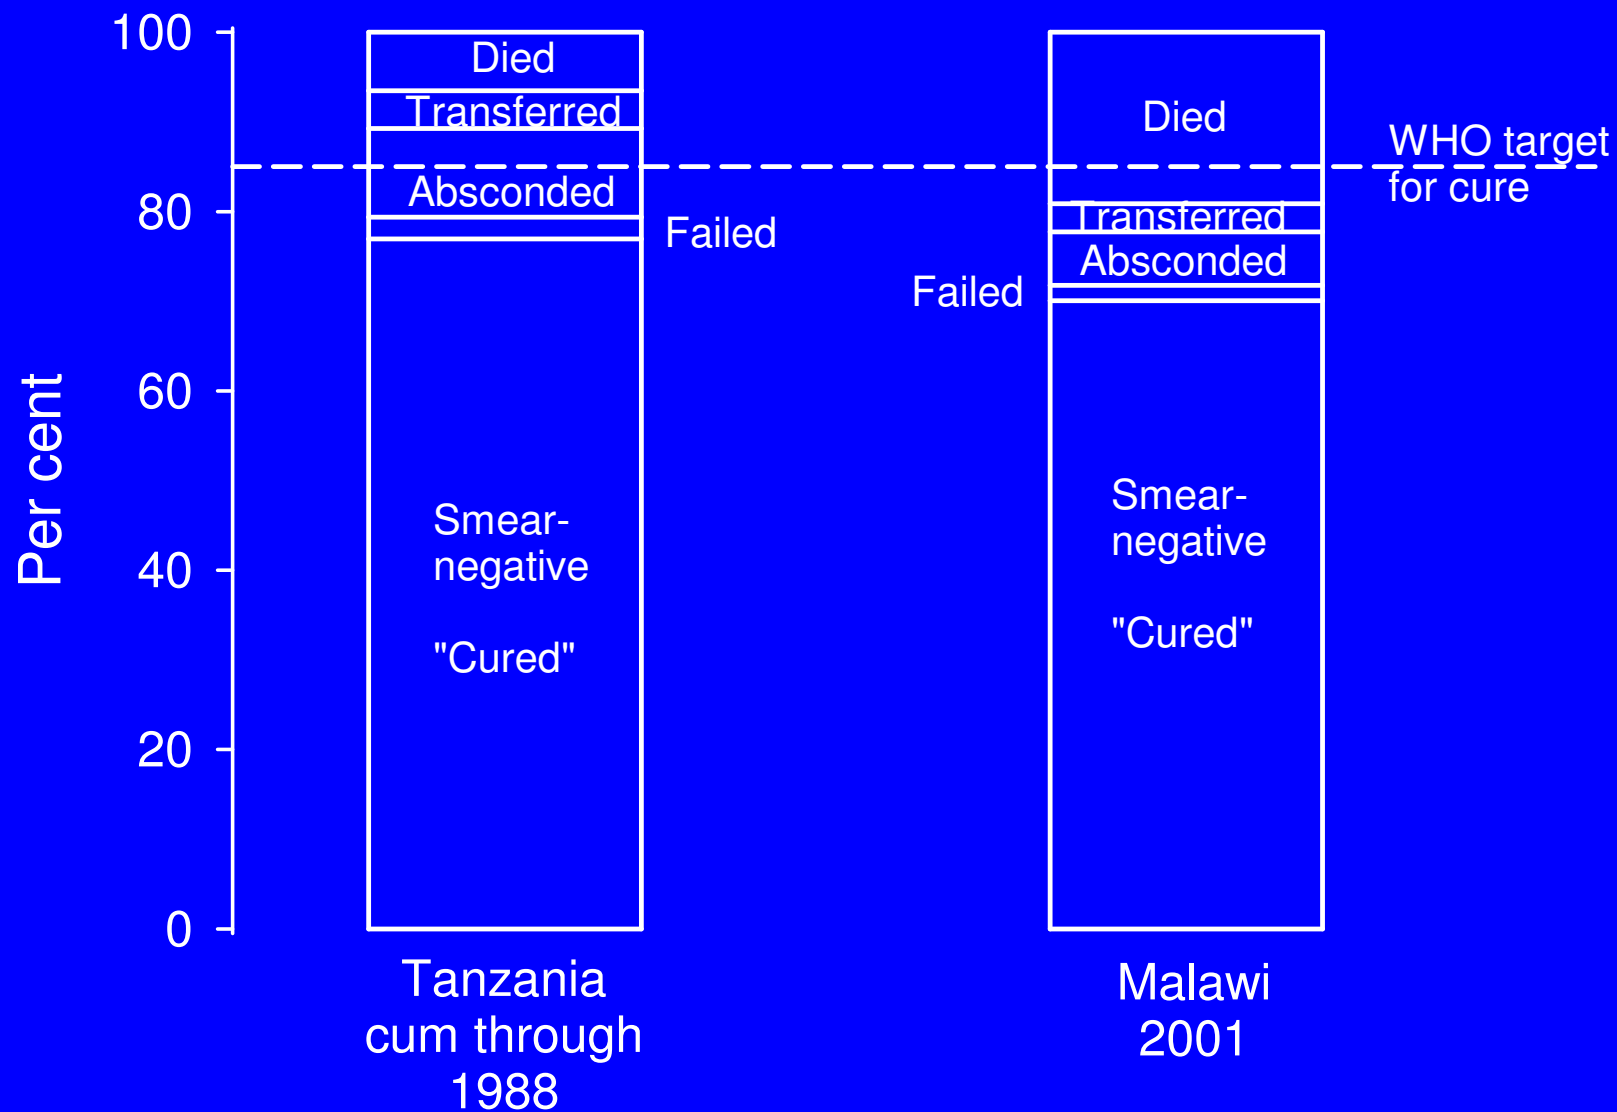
Per cent

100

80

60

40

20

0

Died

Transferred

Absconded

Failed

Smear-negative

"Cured"

Tanzania cum through 1988

Died

WHO target for cure

Transferred

Absconded

Failed

Smear-negative

"Cured"

Malawi 2001